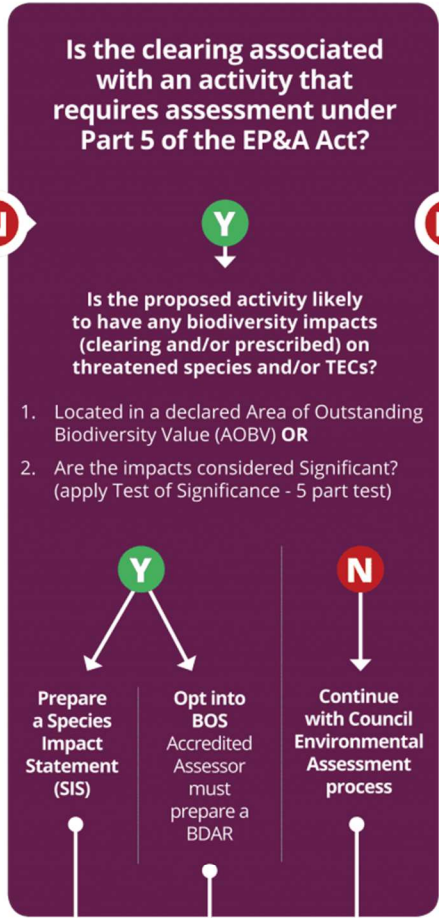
Is the clearing associated with an activity that requires assessment under Part 5 of the EP&A Act?

Y

Is the proposed activity likely to have any biodiversity impacts (clearing and/or prescribed) on threatened species and/or TECs?

1. Located in a declared Area of Outstanding Biodiversity Value (AOBV) **OR**

2. Are the impacts considered Significant? (apply Test of Significance - 5 part test)

Y

N

Prepare a Species Impact Statement (SIS)

Opt into BOS Accredited Assessor must prepare a BDAR

Continue with Council Environmental Assessment process